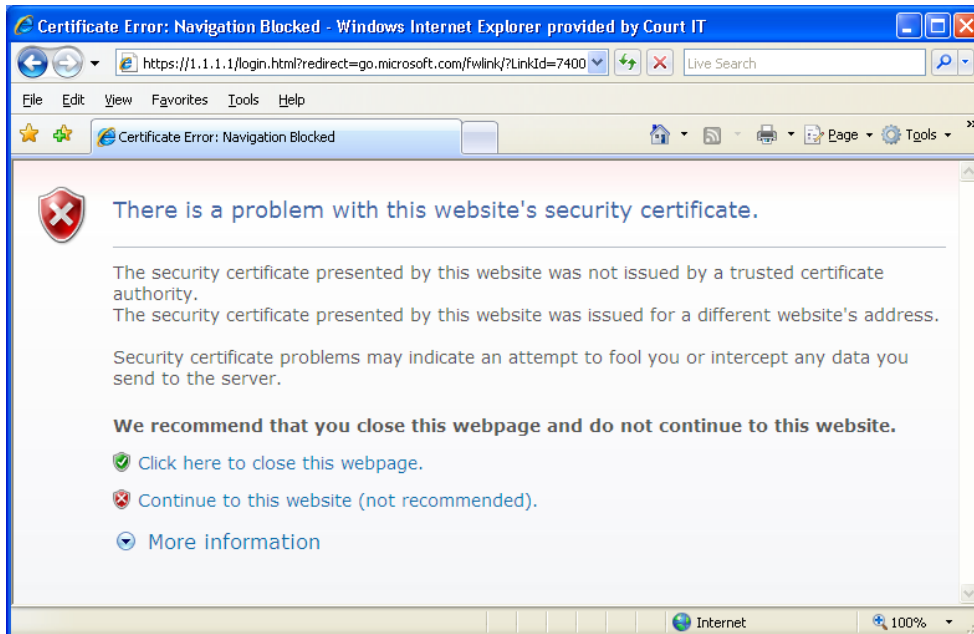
Certificate Error: Navigation Blocked - Windows Internet Explorer provided by Court IT

https://1.1.1.1/login.html?redirect=go.microsoft.com/fwlink/?LinkId=7400

Live Search

File Edit View Favorites Tools Help

Certificate Error: Navigation Blocked

Page Tools

There is a problem with this website's security certificate.

The security certificate presented by this website was not issued by a trusted certificate authority.
The security certificate presented by this website was issued for a different website's address.

Security certificate problems may indicate an attempt to fool you or intercept any data you send to the server.

We recommend that you close this webpage and do not continue to this website.

Click here to close this webpage.

Continue to this website (not recommended).

More information

Internet

100%